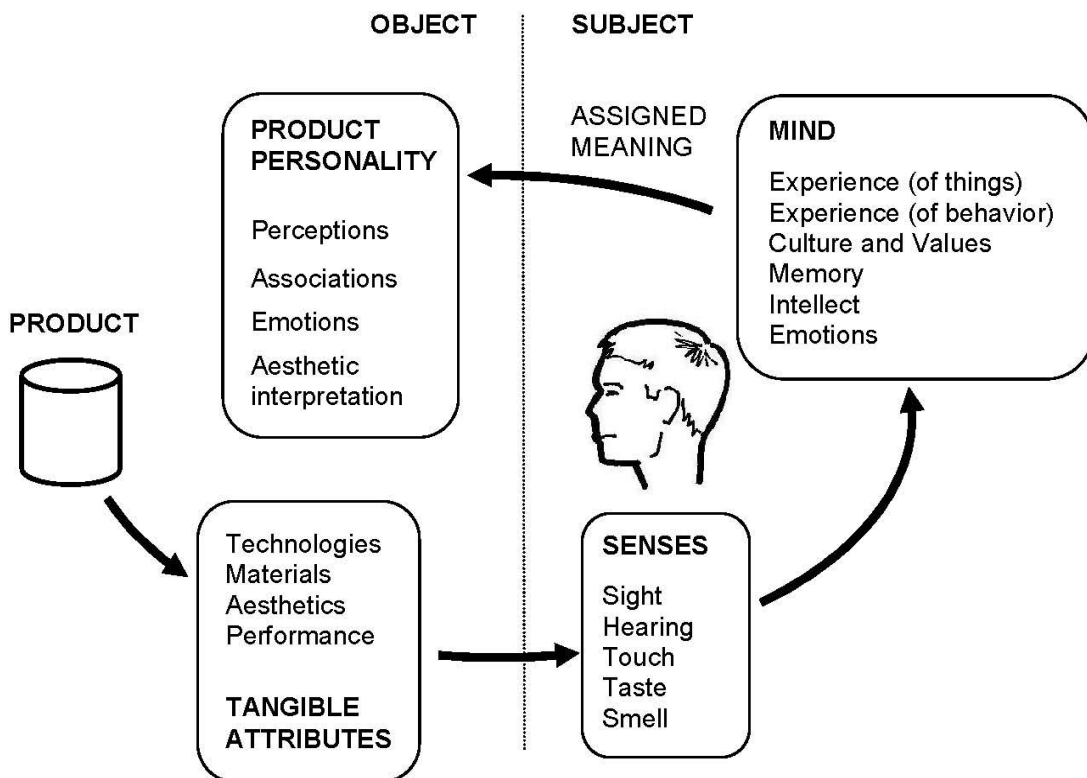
OBJECT

SUBJECT

ASSIGNED MEANING

PRODUCT PERSONALITY

Perceptions

Associations

Emotions

Aesthetic interpretation

MIND

Experience (of things)
Experience (of behavior)
Culture and Values
Memory
Intellect
Emotions

PRODUCT

Technologies
Materials
Aesthetics
Performance

TANGIBLE ATTRIBUTES

SENSES

Sight
Hearing
Touch
Taste
Smell